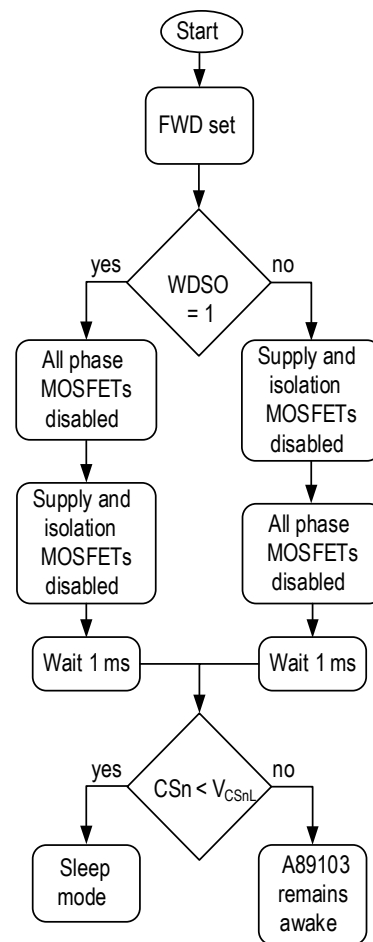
Start

FWD set

yes

WDSO = 1

no

All phase MOSFETs disabled

Supply and isolation MOSFETs disabled

Supply and isolation MOSFETs disabled

All phase MOSFETs disabled

Wait 1 ms

Wait 1 ms

yes

CSn < $V_{CSnL}$

no

Sleep mode

A89103 remains awake